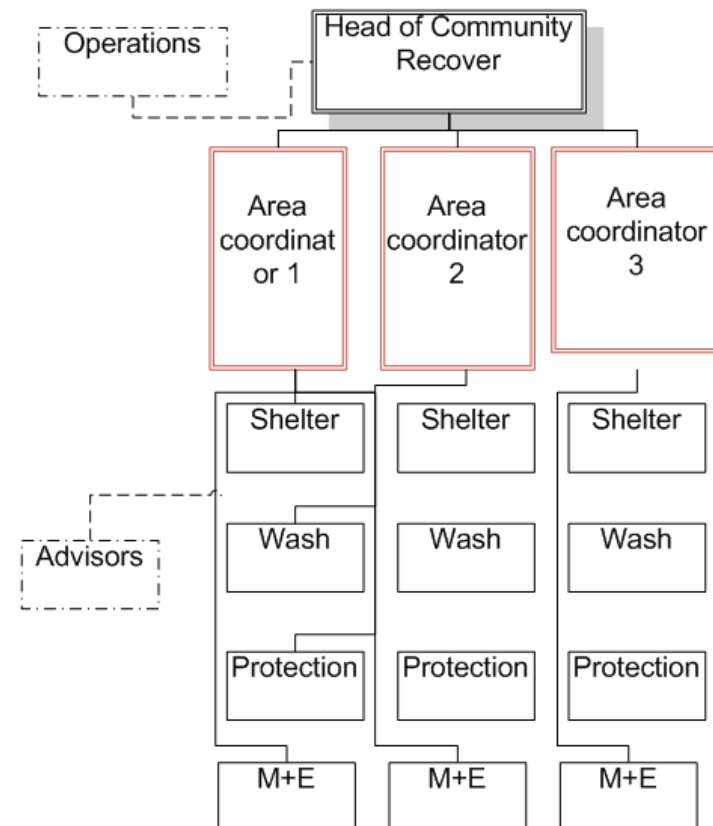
Operations

Head of Community Recover

Area coordinat or 1

Area coordinator 2

Area coordinator 3

Advisors

Shelter

Shelter

Shelter

Wash

Wash

Wash

Protection

Protection

Protection

M+E

M+E

M+E